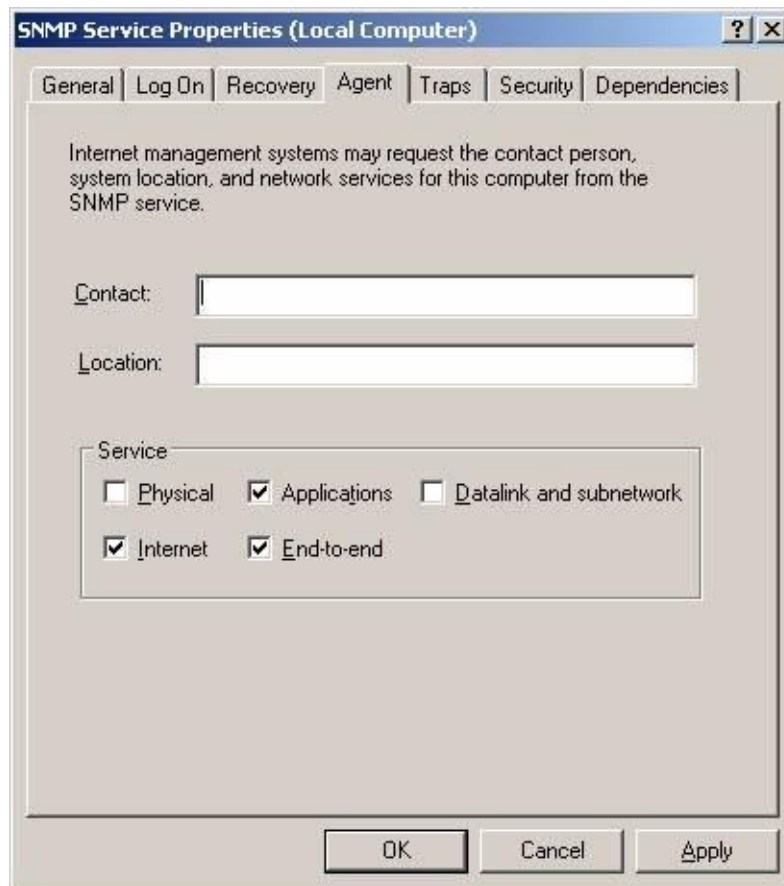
SNMP Service Properties (Local Computer)

?

X

General

Log On

Recovery

Agent

Traps

Security

Dependencies

Internet management systems may request the contact person, system location, and network services for this computer from the SNMP service.

Contact:

Location:

Service

Physical

Applications

Datalink and subnetwork

Internet

End-to-end

OK

Cancel

Apply